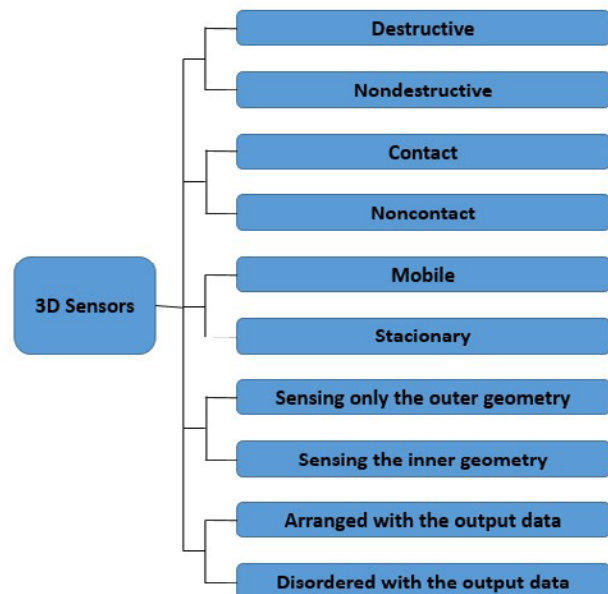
3D Sensors

Destructive

Nondestructive

Contact

Noncontact

Mobile

Stacionary

Sensing only the outer geometry

Sensing the inner geometry

Arranged with the output data

Disordered with the output data